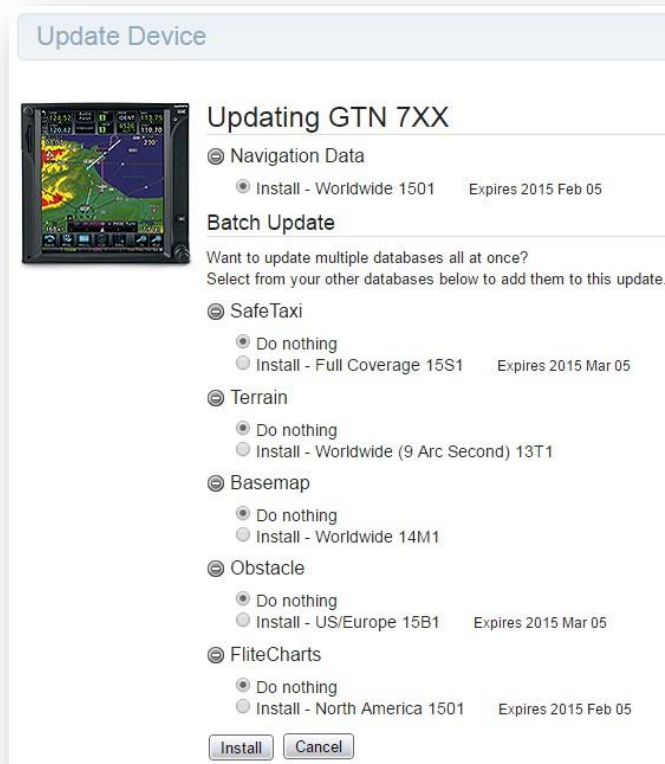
Update Device

Updating GTN 7XX

Navigation Data

Install - Worldwide 1501 Expires 2015 Feb 05

Batch Update

Want to update multiple databases all at once?
Select from your other databases below to add them to this update.

SafeTaxi

Do nothing
Install - Full Coverage 15S1 Expires 2015 Mar 05

Terrain

Do nothing
Install - Worldwide (9 Arc Second) 13T1

Basemap

Do nothing
Install - Worldwide 14M1

Obstacle

Do nothing
Install - US/Europe 15B1 Expires 2015 Mar 05

FliteCharts

Do nothing
Install - North America 1501 Expires 2015 Feb 05

Install Cancel